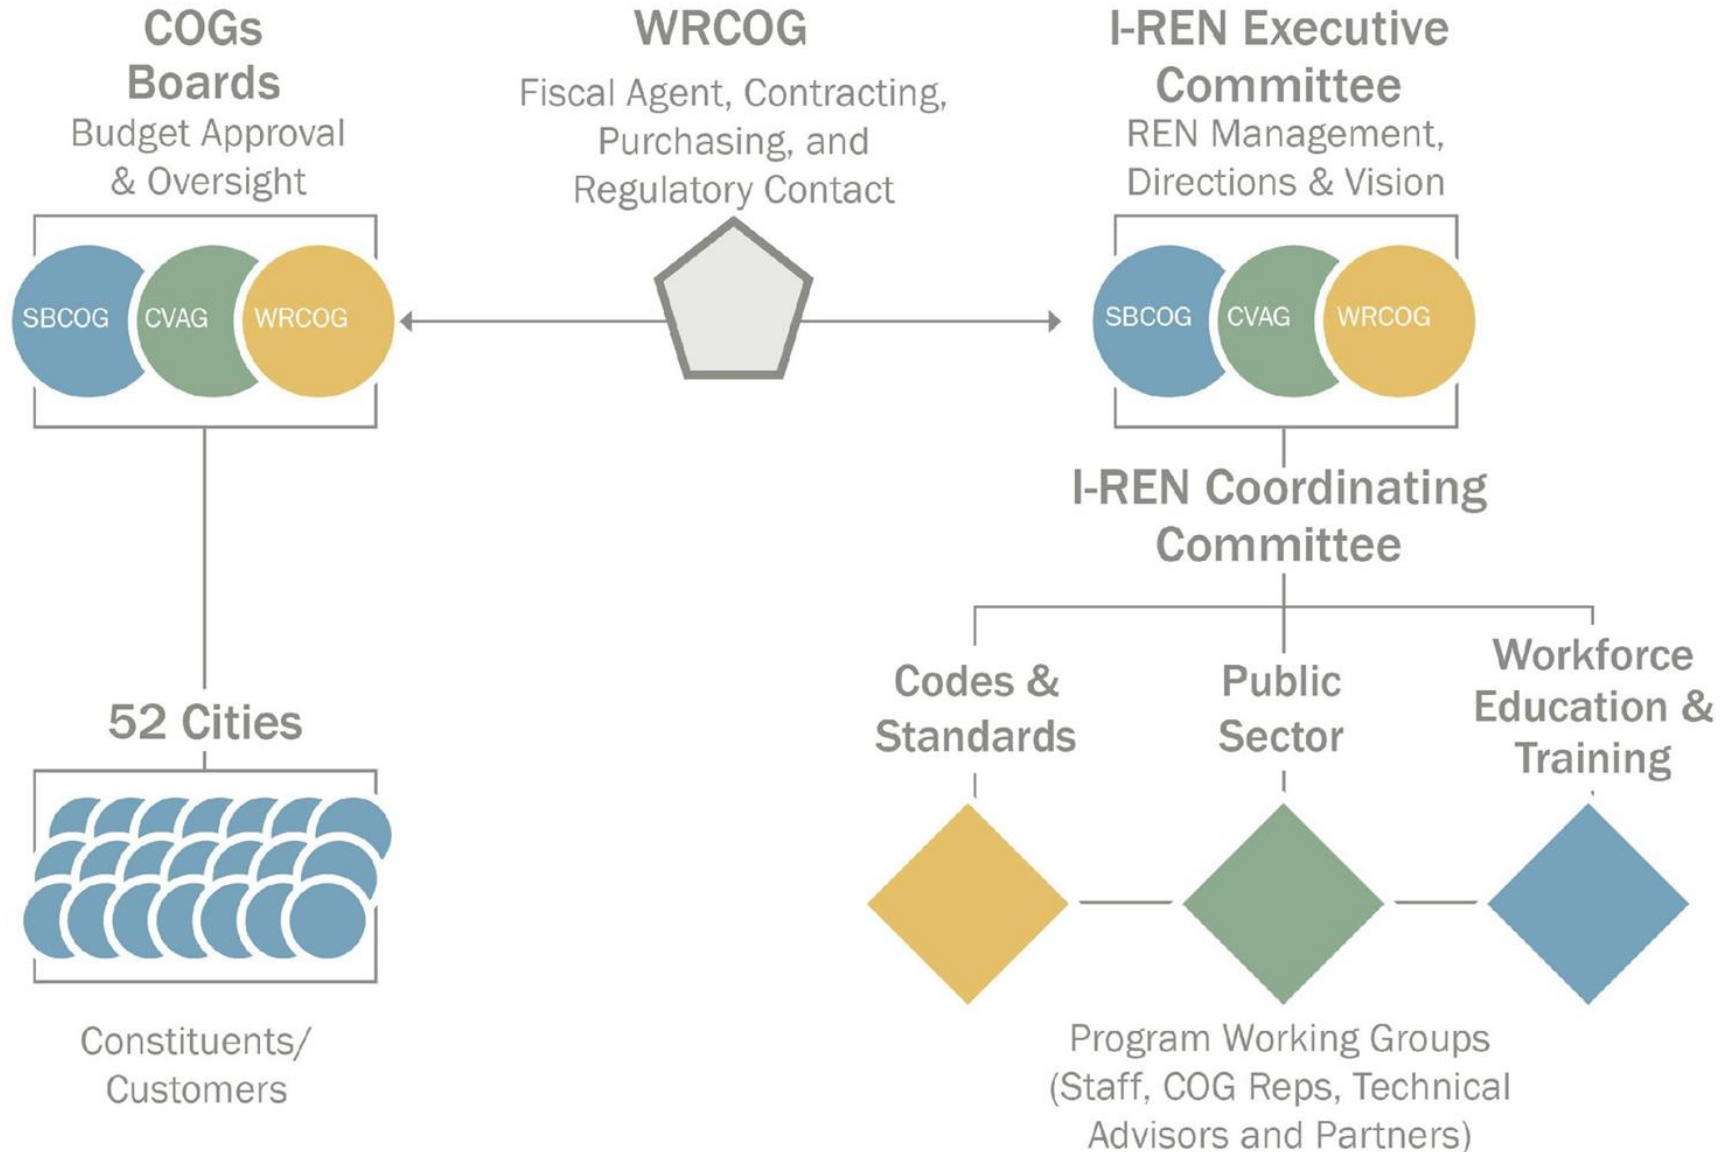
COGs Boards
Budget Approval & Oversight

WRCOG
Fiscal Agent, Contracting, Purchasing, and Regulatory Contact

I-REN Executive Committee
REN Management, Directions & Vision

SBCOG CVAG WRCOG

SBCOG CVAG WRCOG

I-REN Coordinating Committee

Codes & Standards

Public Sector

Workforce Education & Training

52 Cities

Constituents/ Customers

Program Working Groups (Staff, COG Reps, Technical Advisors and Partners)